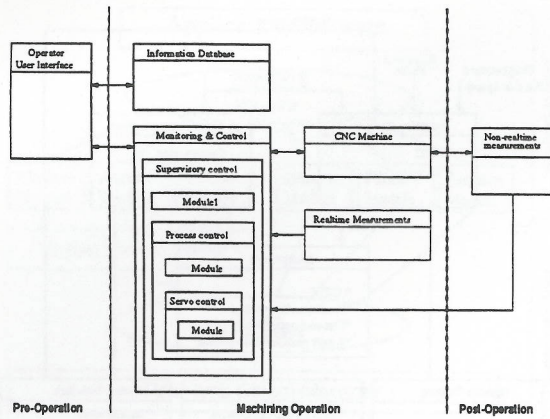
Operator User Interface

Information Database

Monitoring & Control

Supervisory control

Module1

Process control

Module

Servo control

Module

CNC Machine

Realtime Measurements

Non-realtime measurements

Pre-Operation

Machining Operation

Post-Operation